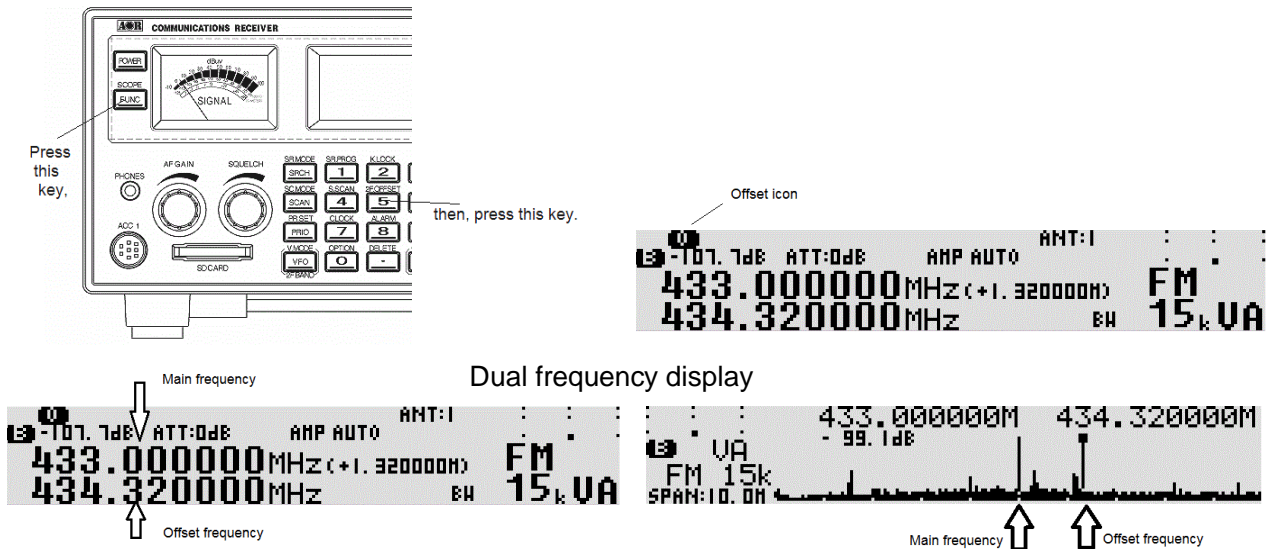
AOR COMMUNICATIONS RECEIVER

POWER
SCOPE
FUNC
dBuV
SIGNAL

Press this key,

PHONES
AF GAIN
SQUELCH
ACC 1
SDCARD

SR.MODE SRCH
SR.PROG 1
K.LOCK 2
SC.MODE SCAN
S.SCAN 4
2F.OFFSET 5
PR.SET PRIO
CLOCK 7
ALARM 8
V.MODE VFO
OPTION 0
DELETE -
2F.BAND

then, press this key.

Offset icon

-107.7dB ATT:0dB AMP AUTO ANT:1
433.000000MHz(+1.320000M) FM
434.320000MHz BW 15k VA

Dual frequency display

Main frequency

-107.7dB ATT:0dB AMP AUTO ANT:1
433.000000MHz(+1.320000M) FM
434.320000MHz BW 15k VA

Offset frequency

433.000000M 434.320000M
- 99.1dB
VA
FM 15k
SPAN:10.0M

Main frequency
Offset frequency